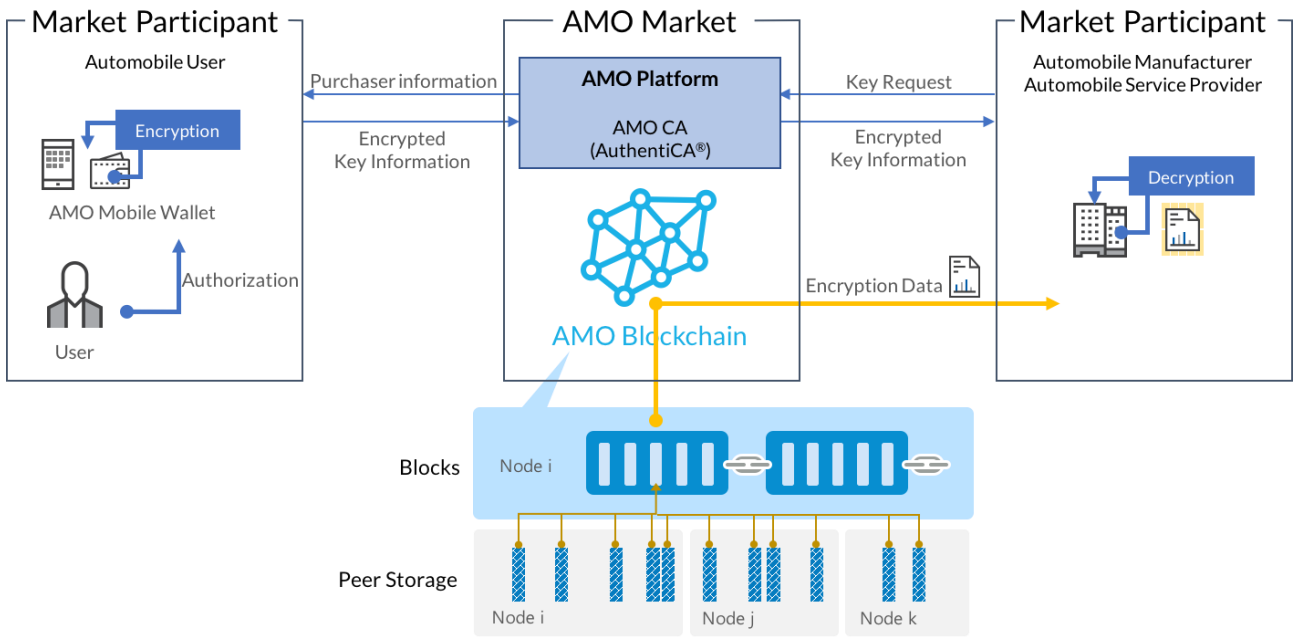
Market Participant

Automobile User

Encryption

AMO Mobile Wallet

Authorization

User

AMO Market

Purchaser information

Encrypted Key Information

AMO Platform

AMO CA (AuthentiCA®)

AMO Blockchain

Market Participant

Automobile Manufacturer
Automobile Service Provider

Key Request

Encrypted Key Information

Decryption

Encryption Data

Blocks

Node i

Peer Storage

Node i

Node j

Node k